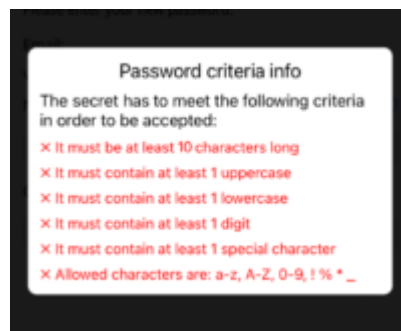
Please enter your new password.

Email

Password criteria info

The secret has to meet the following criteria in order to be accepted:

× It must be at least 10 characters long

× It must contain at least 1 uppercase

× It must contain at least 1 lowercase

× It must contain at least 1 digit

× It must contain at least 1 special character

× Allowed characters are: a-z, A-Z, 0-9, ! % * _